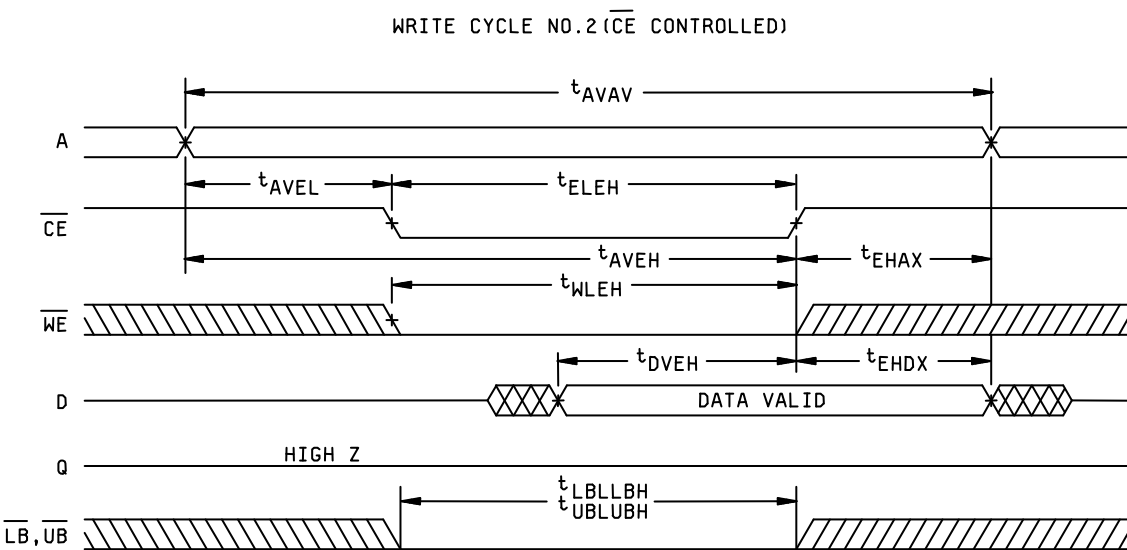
WRITE CYCLE NO.2 ($\overline{CE}$ CONTROLLED)

$t_{AVAV}$

A

$t_{AVEL}$

$t_{ELEH}$

$\overline{CE}$

$t_{AVEH}$

$t_{EHAX}$

$t_{WLEH}$

$\overline{WE}$

$t_{DVEH}$

$t_{EHDX}$

D

DATA VALID

Q

HIGH Z

$t_{LBLLBH}$
$t_{UBLUBH}$

$\overline{LB}$, $\overline{UB}$